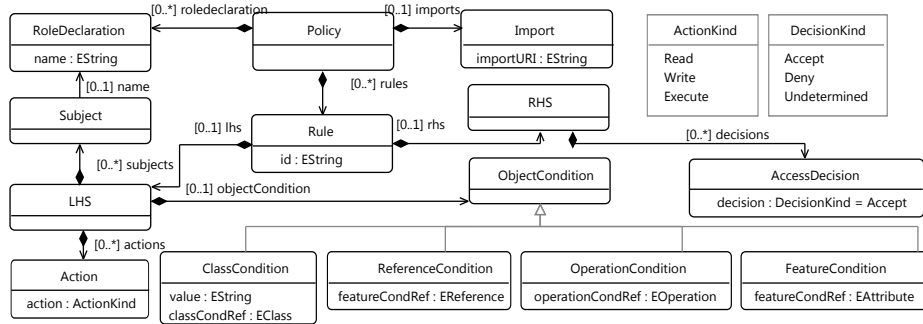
RoleDeclaration
name : EString

[0..*] roledeclaration

Policy

[0..1] imports

Import
importURI : EString

ActionKind
Read
Write
Execute

DecisionKind
Accept
Deny
Undetermined

[0..1] name

Subject

[0..*] rules

RHS

[0..1] lhs

Rule
id : EString

[0..1] rhs

[0..*] decisions

[0..*] subjects

ObjectCondition

AccessDecision
decision : DecisionKind = Accept

[0..1] objectCondition

LHS

[0..*] actions

Action
action : ActionKind

ClassCondition
value : EString
classCondRef : EClass

ReferenceCondition
featureCondRef : EReference

OperationCondition
operationCondRef : EOperation

FeatureCondition
featureCondRef : EAttribute